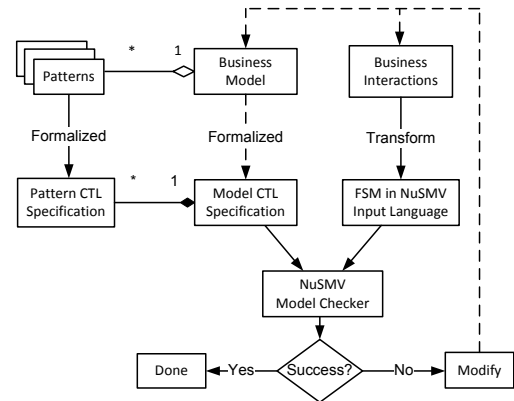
Patterns

*

1

Business Model

Business Interactions

Formalized

Formalized

Transform

Pattern CTL Specification

*

1

Model CTL Specification

FSM in NuSMV Input Language

NuSMV Model Checker

Done

Yes

Success?

No

Modify